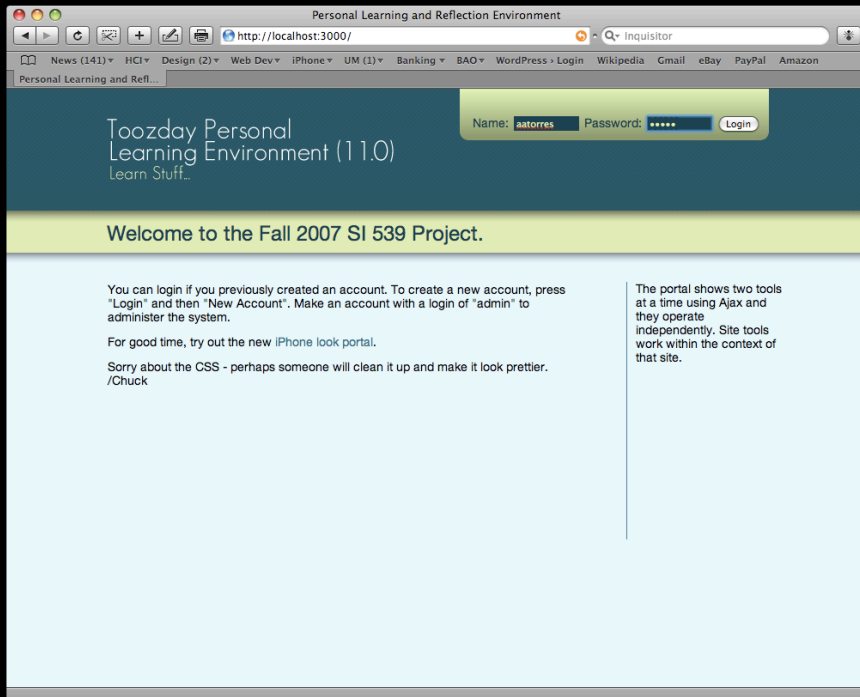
Personal Learning and Reflection Environment

http://localhost:3000/

Inquisitor

News (141) ▾ HCI ▾ Design (2) ▾ Web Dev ▾ iPhone ▾ UM (1) ▾ Banking ▾ BAO ▾ WordPress › Login Wikipedia Gmail eBay PayPal Amazon

Personal Learning and Refl...

Toozday Personal Learning Environment (11.0)
Learn Stuff...

Name: aatorres Password: ••••• Login

Welcome to the Fall 2007 SI 539 Project.

You can login if you previously created an account. To create a new account, press "Login" and then "New Account". Make an account with a login of "admin" to administer the system.

For good time, try out the new iPhone look portal.

Sorry about the CSS - perhaps someone will clean it up and make it look prettier.
/Chuck

The portal shows two tools at a time using Ajax and they operate independently. Site tools work within the context of that site.